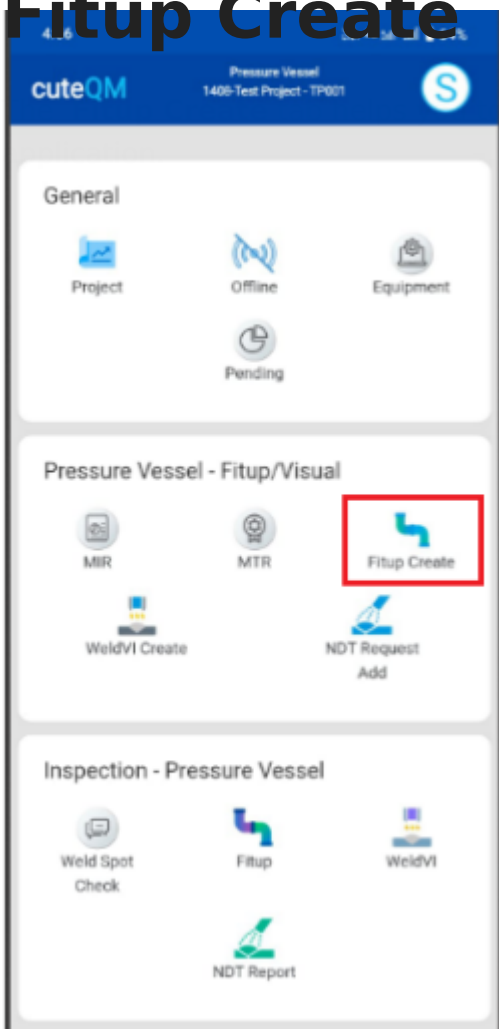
Fitup Create

4:56

cuteQM

Pressure Vessel
1406-Test Project - TP001

S

General

Project

Offline

Equipment

Pending

Pressure Vessel - Fitup/Visual

MIR

MTR

Fitup Create

WeldVI Create

NDT Request Add

Inspection - Pressure Vessel

Weld Spot Check

Fitup

WeldVI

NDT Report